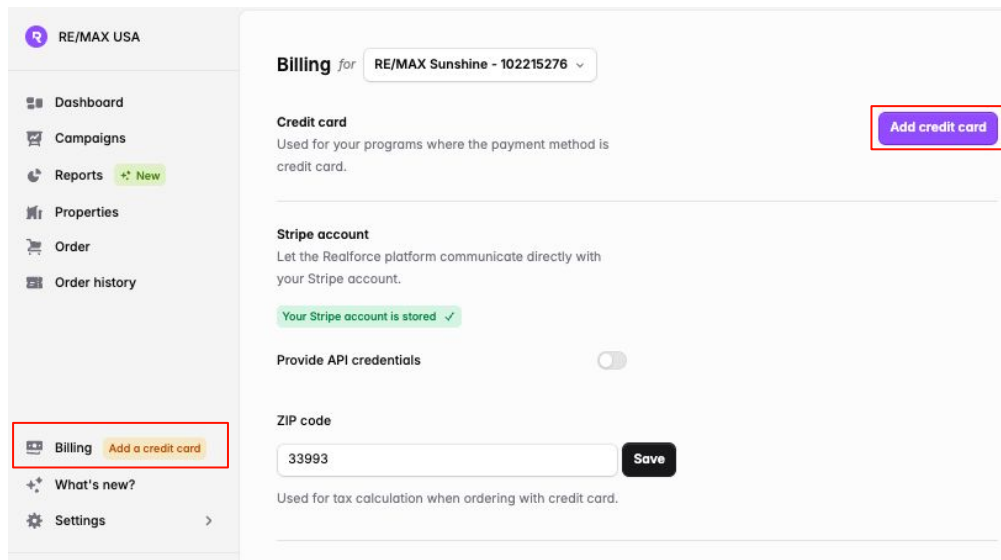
RE/MAX USA

Dashboard
Campaigns
Reports New
Properties
Order
Order history

Billing Add a credit card
What's new?
Settings

Billing for RE/MAX Sunshine - 102215276

Credit card
Used for your programs where the payment method is credit card.

Add credit card

Stripe account
Let the Realforce platform communicate directly with your Stripe account.

Your Stripe account is stored ✓

Provide API credentials

ZIP code
33993
Save
Used for tax calculation when ordering with credit card.